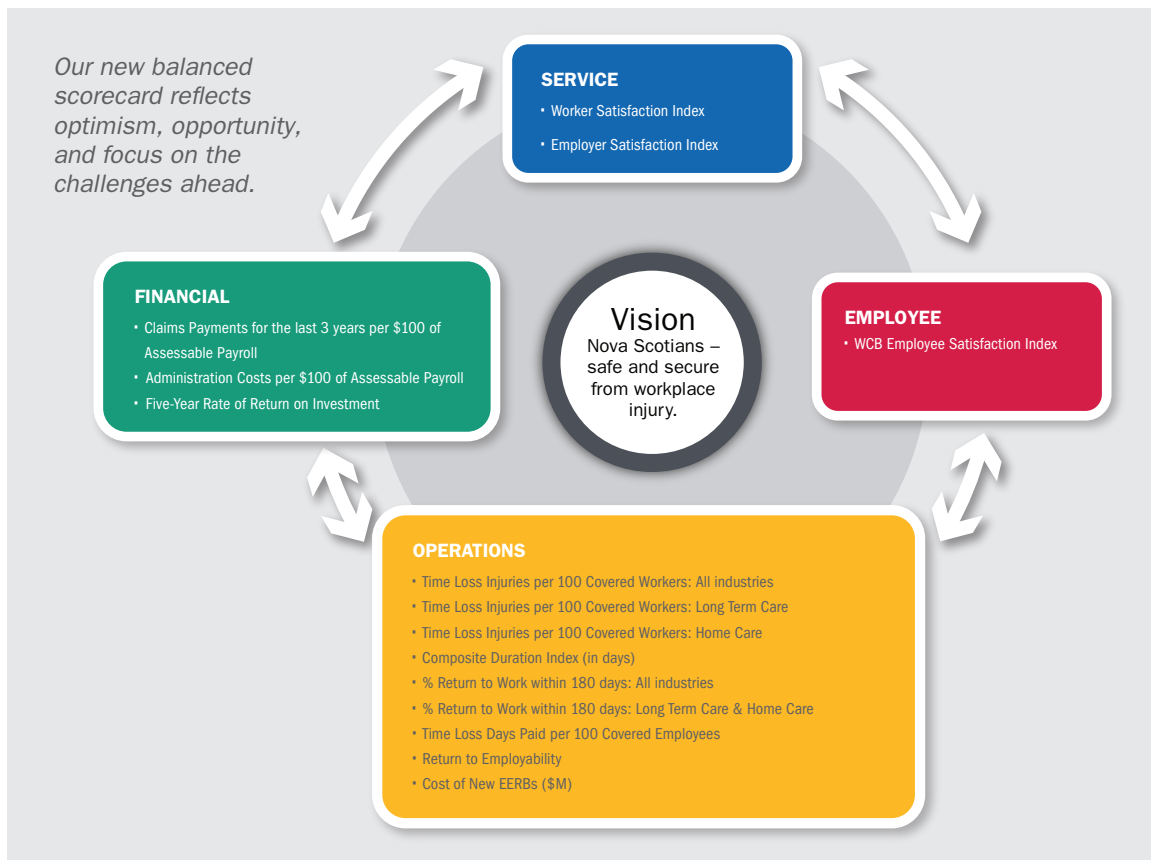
Our new balanced scorecard reflects optimism, opportunity, and focus on the challenges ahead.

SERVICE
• Worker Satisfaction Index
• Employer Satisfaction Index

FINANCIAL
• Claims Payments for the last 3 years per $100 of Assessable Payroll
• Administration Costs per $100 of Assessable Payroll
• Five-Year Rate of Return on Investment

Vision
Nova Scotians – safe and secure from workplace injury.

EMPLOYEE
• WCB Employee Satisfaction Index

OPERATIONS
• Time Loss Injuries per 100 Covered Workers: All industries
• Time Loss Injuries per 100 Covered Workers: Long Term Care
• Time Loss Injuries per 100 Covered Workers: Home Care
• Composite Duration Index (in days)
• % Return to Work within 180 days: All industries
• % Return to Work within 180 days: Long Term Care & Home Care
• Time Loss Days Paid per 100 Covered Employees
• Return to Employability
• Cost of New EERBs ($M)